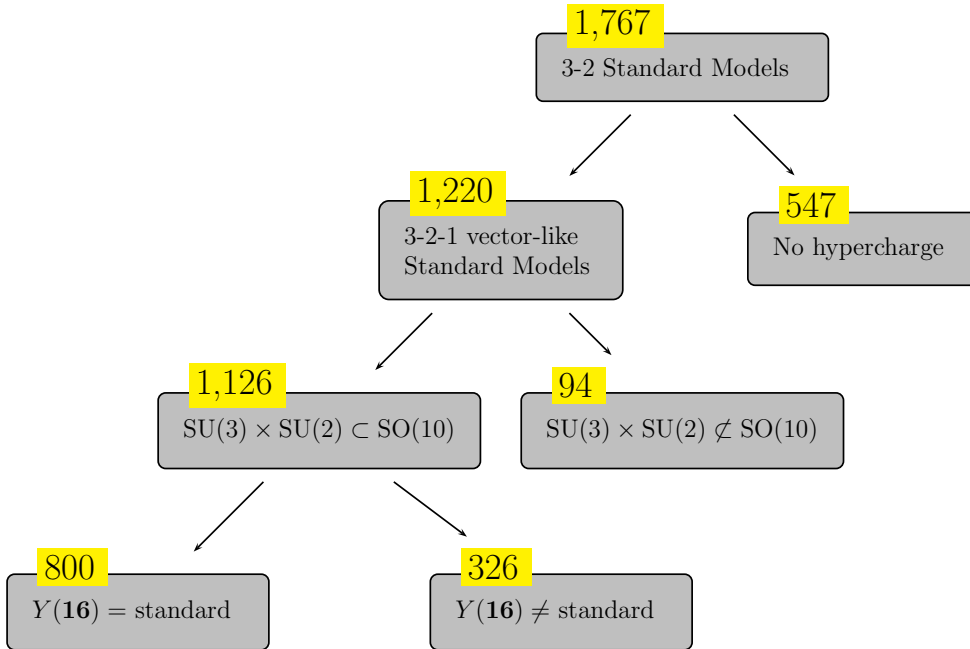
1,767
3-2 Standard Models

1,220
3-2-1 vector-like Standard Models

547
No hypercharge

1,126
$SU(3) \times SU(2) \subset SO(10)$

94
$SU(3) \times SU(2) \not\subset SO(10)$

800
$Y(\mathbf{16}) =$ standard

326
$Y(\mathbf{16}) \neq$ standard